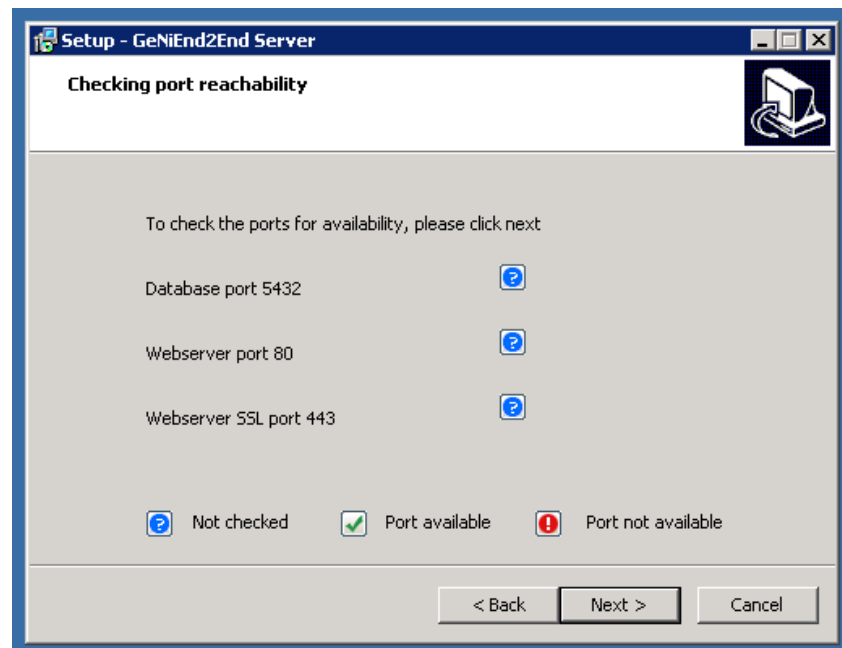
Setup - GeNiEnd2End Server

Checking port reachability

To check the ports for availability, please click next

Database port 5432

Webserver port 80

Webserver SSL port 443

Not checked Port available Port not available

< Back Next > Cancel